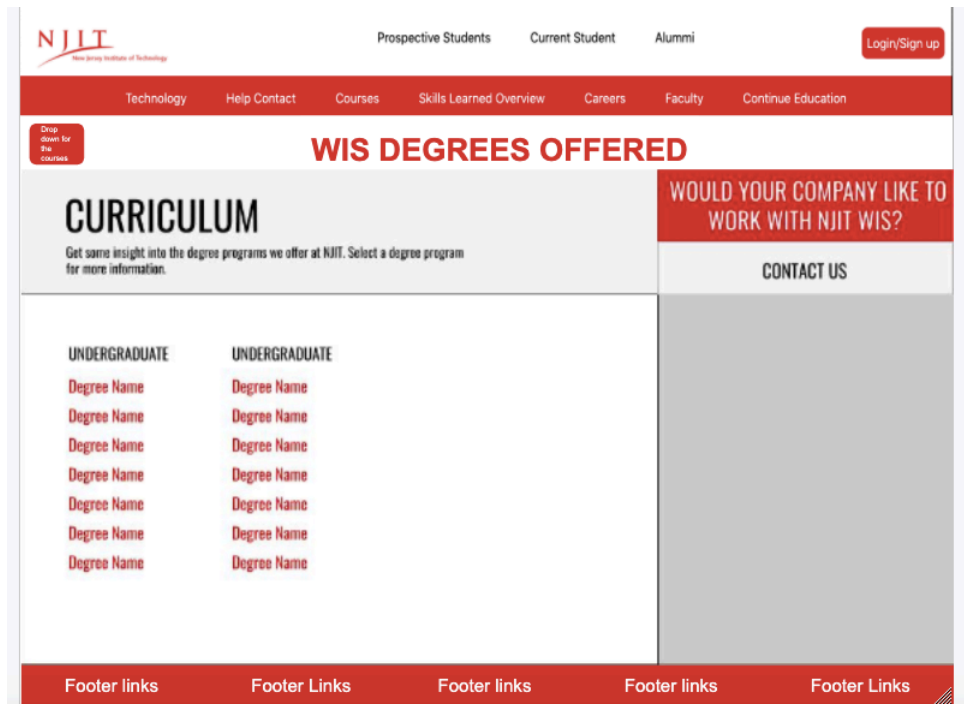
NJIT
New Jersey Institute of Technology

Prospective Students Current Student Alummi

Login/Sign up

Technology Help Contact Courses Skills Learned Overview Careers Faculty Continue Education

Drop down for the courses

WIS DEGREES OFFERED

CURRICULUM

Get some insight into the degree programs we offer at NJIT. Select a degree program for more information.

WOULD YOUR COMPANY LIKE TO WORK WITH NJIT WIS?

CONTACT US

| UNDERGRADUATE | UNDERGRADUATE |
|---|---|
| Degree Name | Degree Name |
| Degree Name | Degree Name |
| Degree Name | Degree Name |
| Degree Name | Degree Name |
| Degree Name | Degree Name |
| Degree Name | Degree Name |
| Degree Name | Degree Name |

Footer links Footer Links Footer links Footer links Footer Links